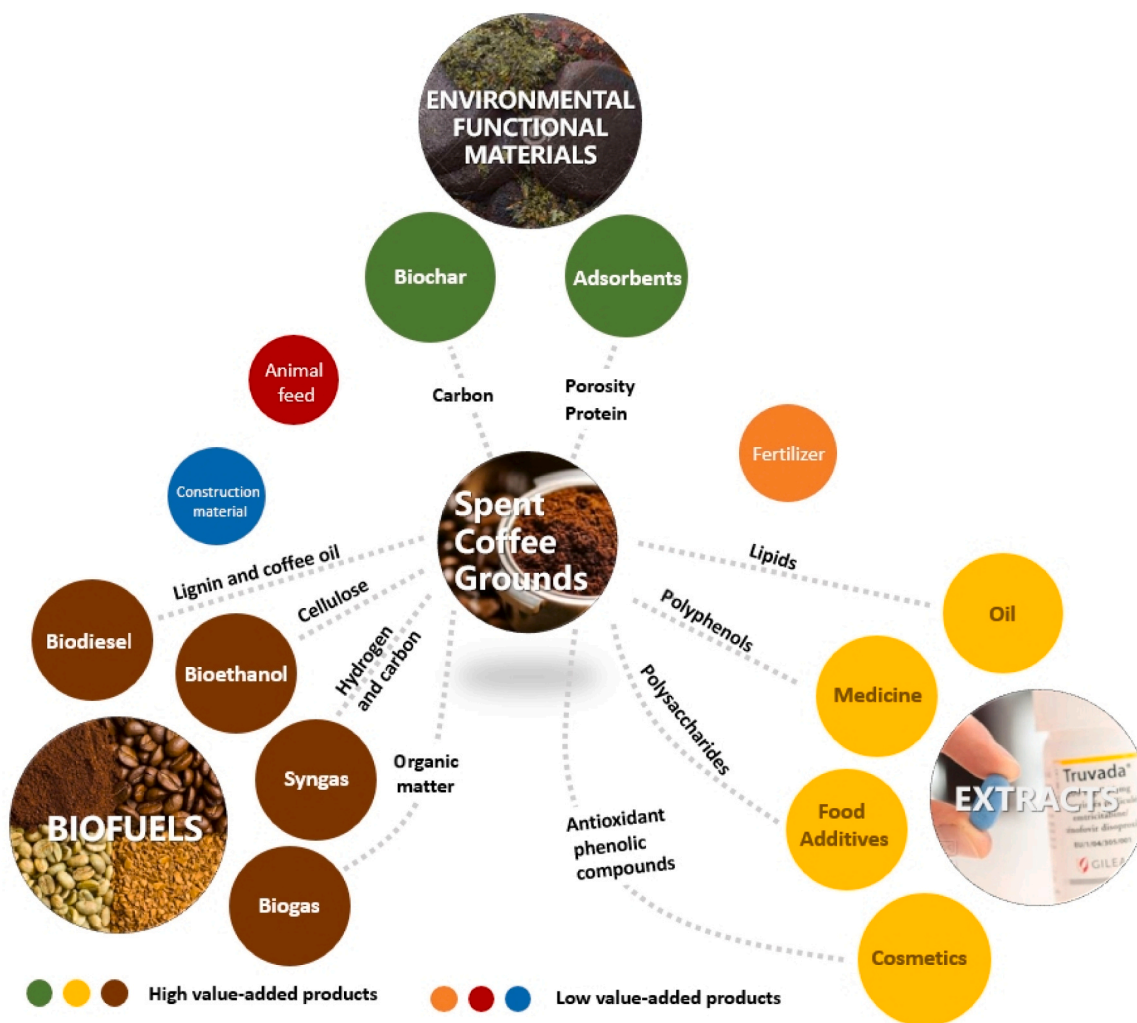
ENVIRONMENTAL FUNCTIONAL MATERIALS

Biochar

Adsorbents

Animal feed

Carbon

Porosity
Protein

Fertilizer

Construction material

Spent Coffee Grounds

Lignin and coffee oil

Lipids

Cellulose

Biodiesel

Bioethanol

Hydrogen and carbon

Polyphenols

Oil

Polysaccharides

Medicine

Syngas

Organic matter

Truvada

EXTRACTS

BIOFUELS

Antioxidant phenolic compounds

Food Additives

Biogas

Cosmetics

High value-added products

Low value-added products